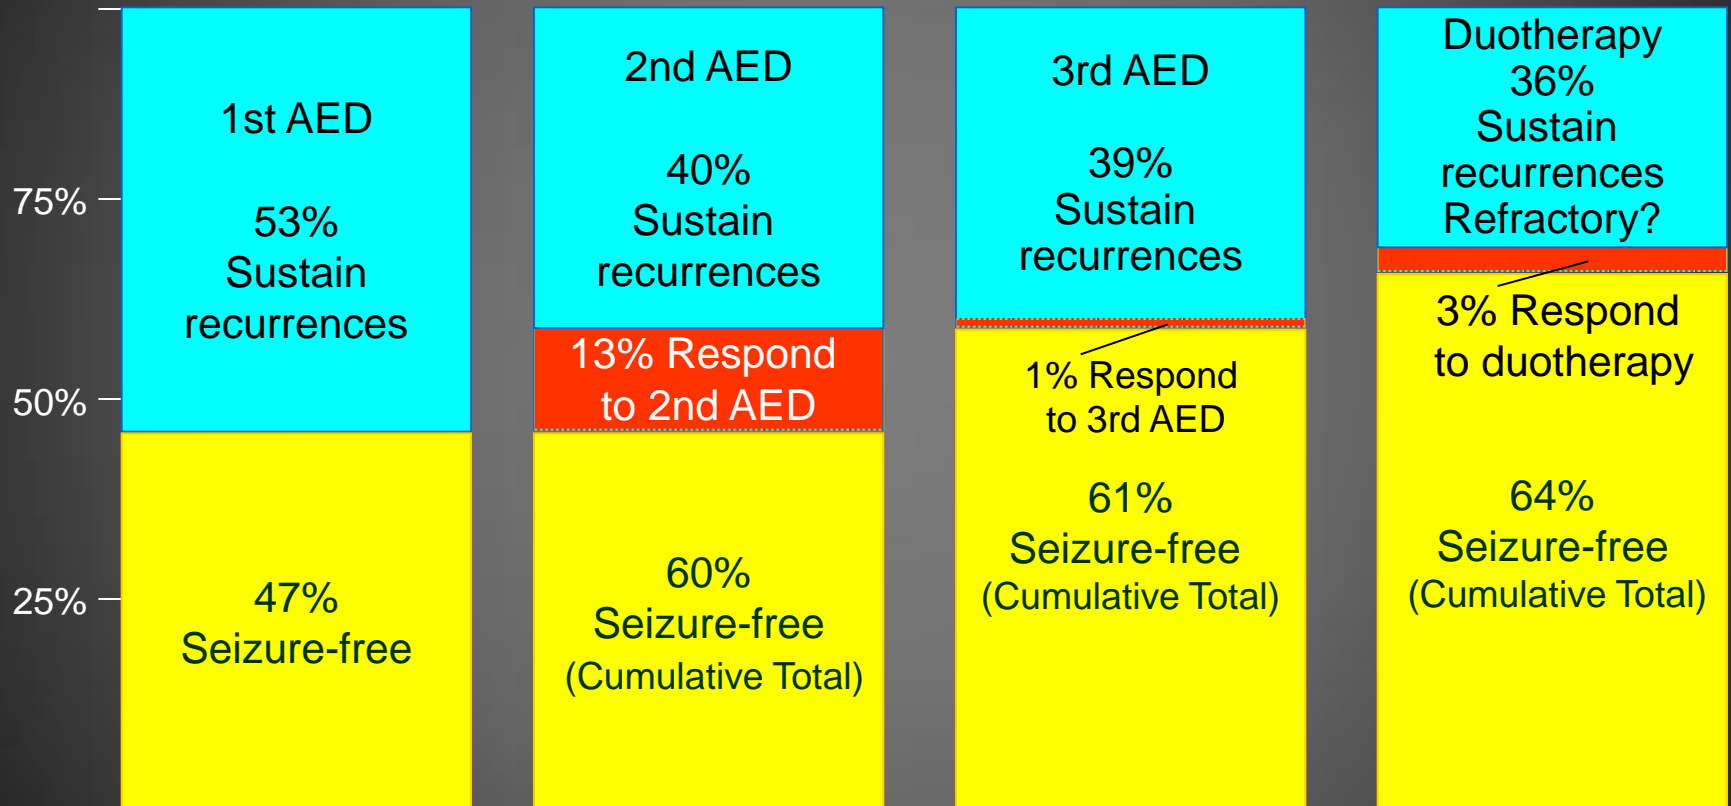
75%

50%

25%

1st AED

53%
Sustain
recurrences

47%
Seizure-free

2nd AED

40%
Sustain
recurrences

13% Respond
to 2nd AED

60%
Seizure-free
(Cumulative Total)

3rd AED

39%
Sustain
recurrences

1% Respond
to 3rd AED

61%
Seizure-free
(Cumulative Total)

Duotherapy
36%
Sustain
recurrences
Refractory?

3% Respond
to duotherapy

64%
Seizure-free
(Cumulative Total)